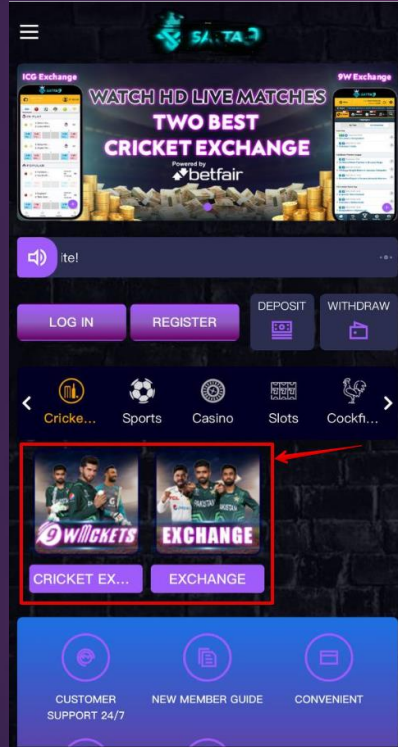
SATTA

ICG Exchange

9W Exchange

WATCH HD LIVE MATCHES
TWO BEST
CRICKET EXCHANGE
Powered by
betfair

ite!

LOG IN

REGISTER

DEPOSIT

WITHDRAW

Cricke...

Sports

Casino

Slots

Cockfi...

9WICKETS

EXCHANGE

CRICKET EX...

EXCHANGE

CUSTOMER SUPPORT 24/7

NEW MEMBER GUIDE

CONVENIENT